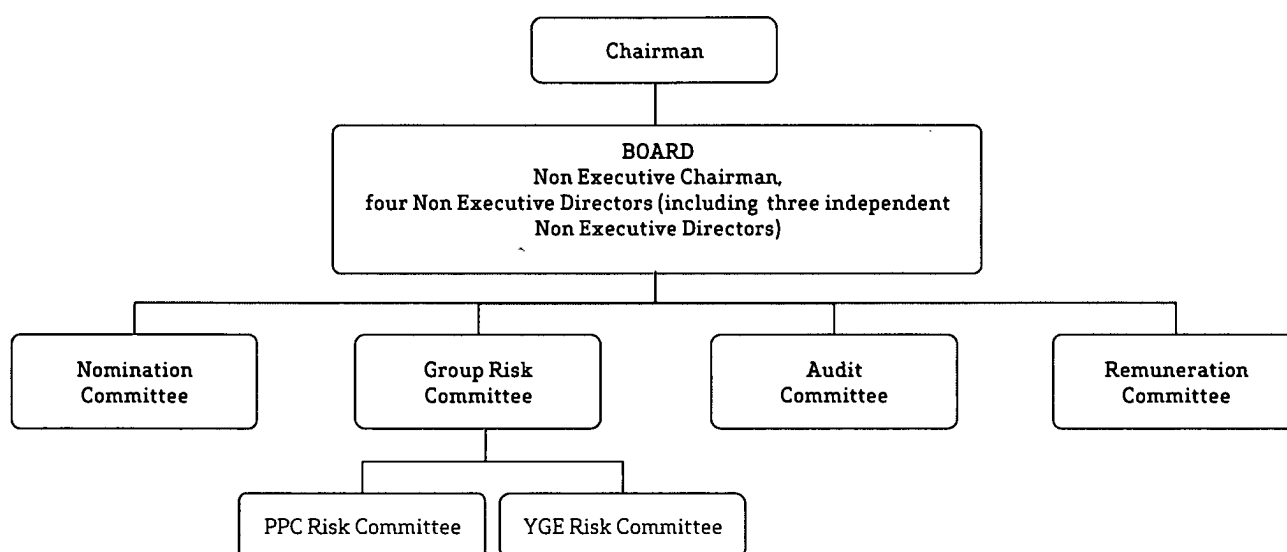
Chairman

BOARD
Non Executive Chairman,
four Non Executive Directors (including three independent Non Executive Directors)

Nomination Committee

Group Risk Committee

Audit Committee

Remuneration Committee

PPC Risk Committee

YGE Risk Committee